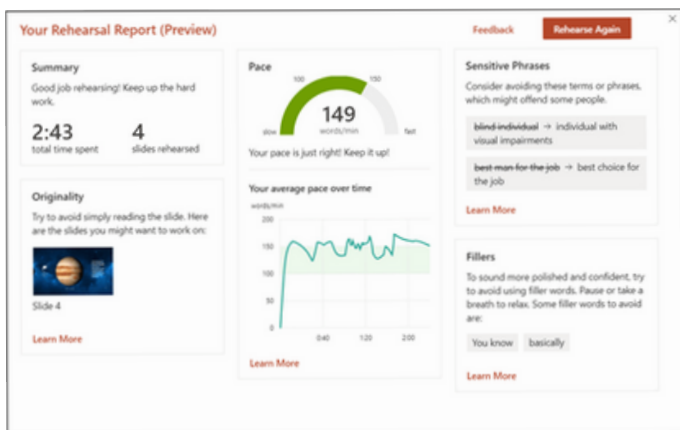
Your Rehearsal Report (Preview)

Feedback

Rehearse Again

×

Summary

Good job rehearsing! Keep up the hard work.

2:43
total time spent

4
slides rehearsed

Originality

Try to avoid simply reading the slide. Here are the slides you might want to work on:

Slide 4

Learn More

Pace

100

150

slow

149
words/min

fast

Your pace is just right! Keep it up!

Your average pace over time

words/min

200

150

100

50

0

0:40

1:20

2:00

Learn More

Sensitive Phrases

Consider avoiding these terms or phrases, which might offend some people.

~~blind individual~~ → individual with visual impairments

~~best man for the job~~ → best choice for the job

Learn More

Fillers

To sound more polished and confident, try to avoid using filler words. Pause or take a breath to relax. Some filler words to avoid are:

You know

basically

Learn More